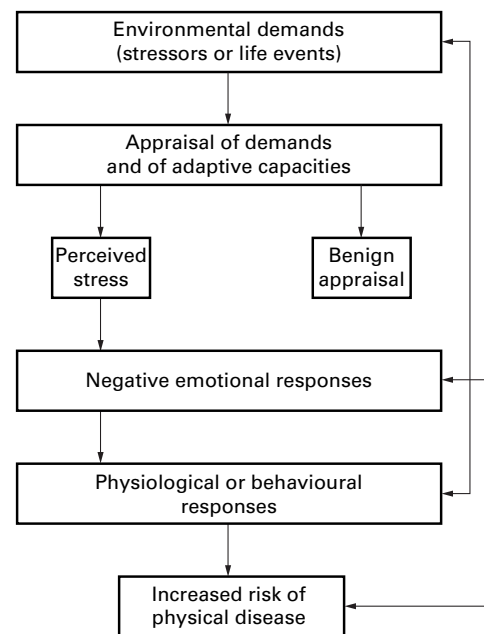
Environmental demands
(stressors or life events)

Appraisal of demands
and of adaptive capacities

Perceived
stress

Benign
appraisal

Negative emotional responses

Physiological or behavioural
responses

Increased risk of
physical disease